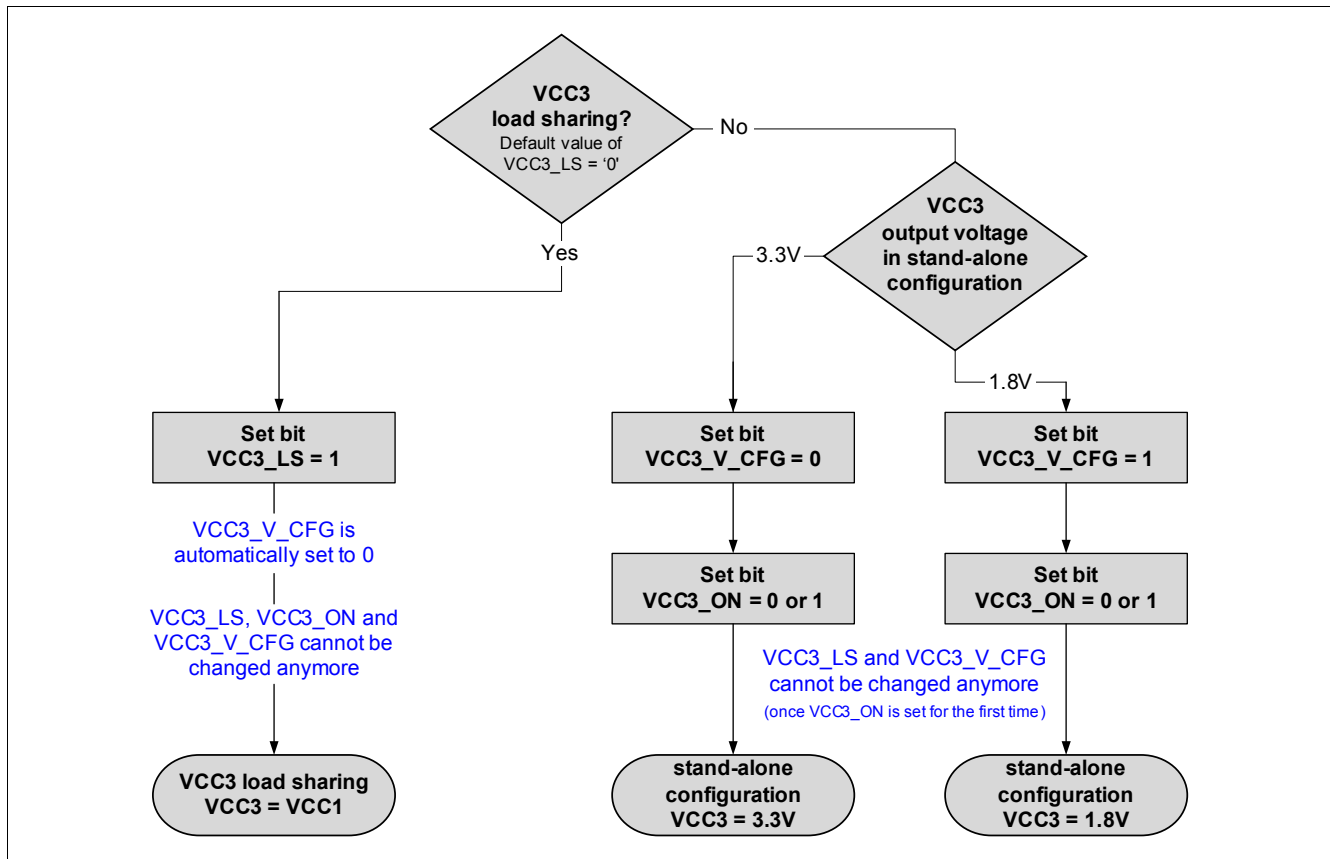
VCC3 load sharing?
Default value of VCC3_LS = '0'

No

Yes

VCC3 output voltage in stand-alone configuration

3.3V

1.8V

Set bit VCC3_LS = 1

VCC3_V_CFG is automatically set to 0

VCC3_LS, VCC3_ON and VCC3_V_CFG cannot be changed anymore

VCC3 load sharing VCC3 = VCC1

Set bit VCC3_V_CFG = 0

Set bit VCC3_ON = 0 or 1

Set bit VCC3_V_CFG = 1

Set bit VCC3_ON = 0 or 1

VCC3_LS and VCC3_V_CFG cannot be changed anymore
(once VCC3_ON is set for the first time)

stand-alone configuration VCC3 = 3.3V

stand-alone configuration VCC3 = 1.8V